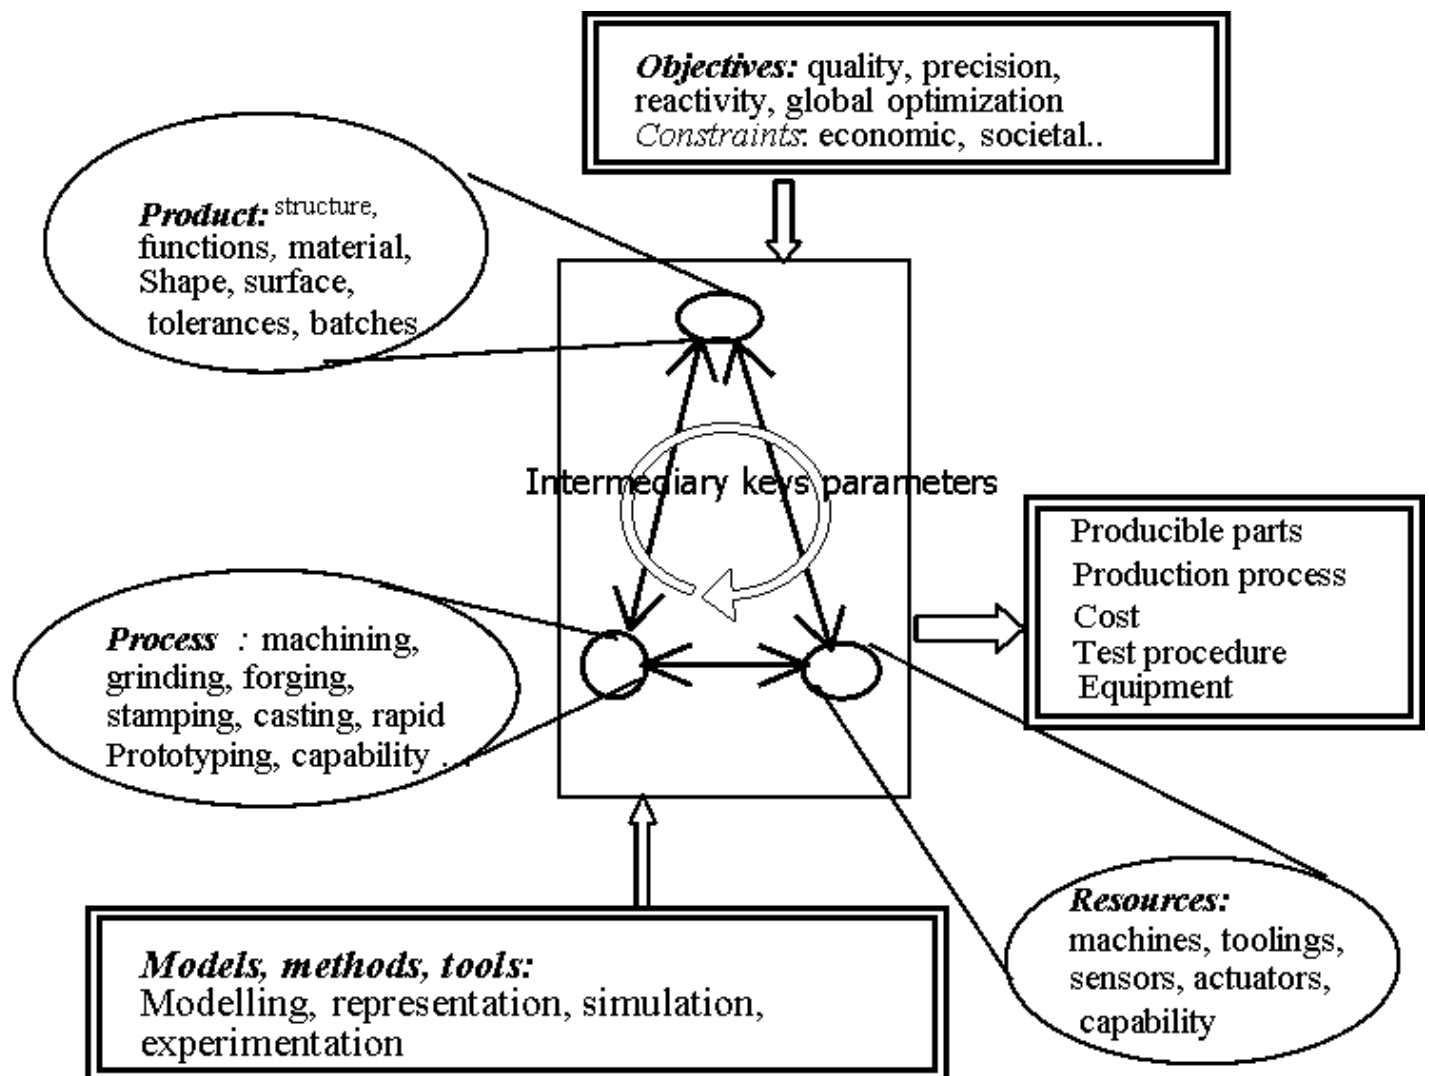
Objectives: quality, precision, reactivity, global optimization
Constraints: economic, societal..

Product: structure, functions, material, Shape, surface, tolerances, batches

Intermediary keys parameters

Producible parts
Production process
Cost
Test procedure
Equipment

Process : machining, grinding, forging, stamping, casting, rapid Prototyping, capability ..

Resources: machines, toolings, sensors, actuators, capability

Models, methods, tools:
Modelling, representation, simulation, experimentation